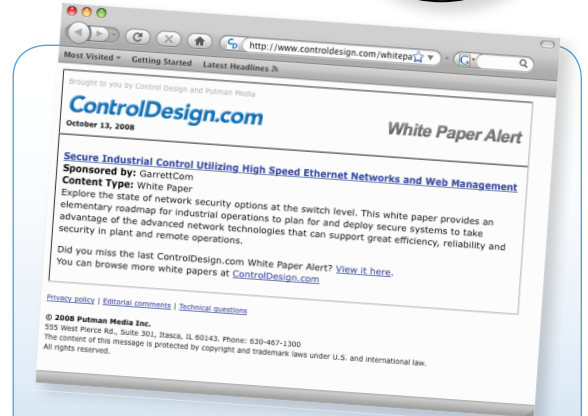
http://www.controldesign.com/whitepa

Most Visited Getting Started Latest Headlines

Brought to you by Control Design and Putman Media

ControlDesign.com

October 13, 2008

White Paper Alert

Secure Industrial Control Utilizing High Speed Ethernet Networks and Web Management

Sponsored by: GarrettCom

Content Type: White Paper

Explore the state of network security options at the switch level. This white paper provides an elementary roadmap for industrial operations to plan for and deploy secure systems to take advantage of the advanced network technologies that can support great efficiency, reliability and security in plant and remote operations.

Did you miss the last ControlDesign.com White Paper Alert? View it here.
You can browse more white papers at ControlDesign.com

Privacy policy | Editorial comments | Technical questions

© 2008 Putman Media Inc.
555 West Pierce Rd., Suite 301, Itasca, IL 60143. Phone: 630-467-1300
The content of this message is protected by copyright and trademark laws under U.S. and international law.
All rights reserved.